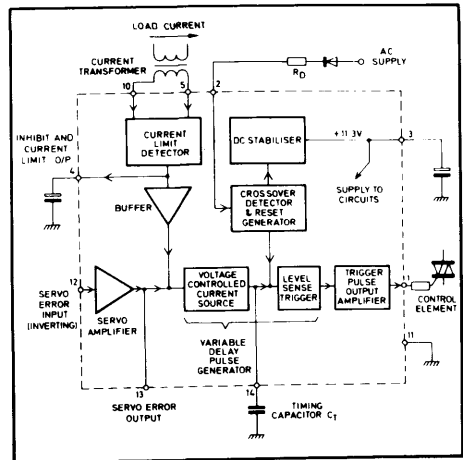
LOAD CURRENT

CURRENT TRANSFORMER

10

5

2

$R_D$

AC SUPPLY

INHIBIT AND CURRENT LIMIT O/P

4

CURRENT LIMIT DETECTOR

DC STABILISER

+11.3V

3

SUPPLY TO CIRCUITS

BUFFER

CROSSOVER DETECTOR & RESET GENERATOR

12

SERVO ERROR INPUT (INVERTING)

SERVO AMPLIFIER

VOLTAGE CONTROLLED CURRENT SOURCE

LEVEL SENSE TRIGGER

TRIGGER PULSE OUTPUT AMPLIFIER

1

CONTROL ELEMENT

VARIABLE DELAY PULSE GENERATOR

11

13

SERVO ERROR OUTPUT

14

TIMING CAPACITOR $C_T$